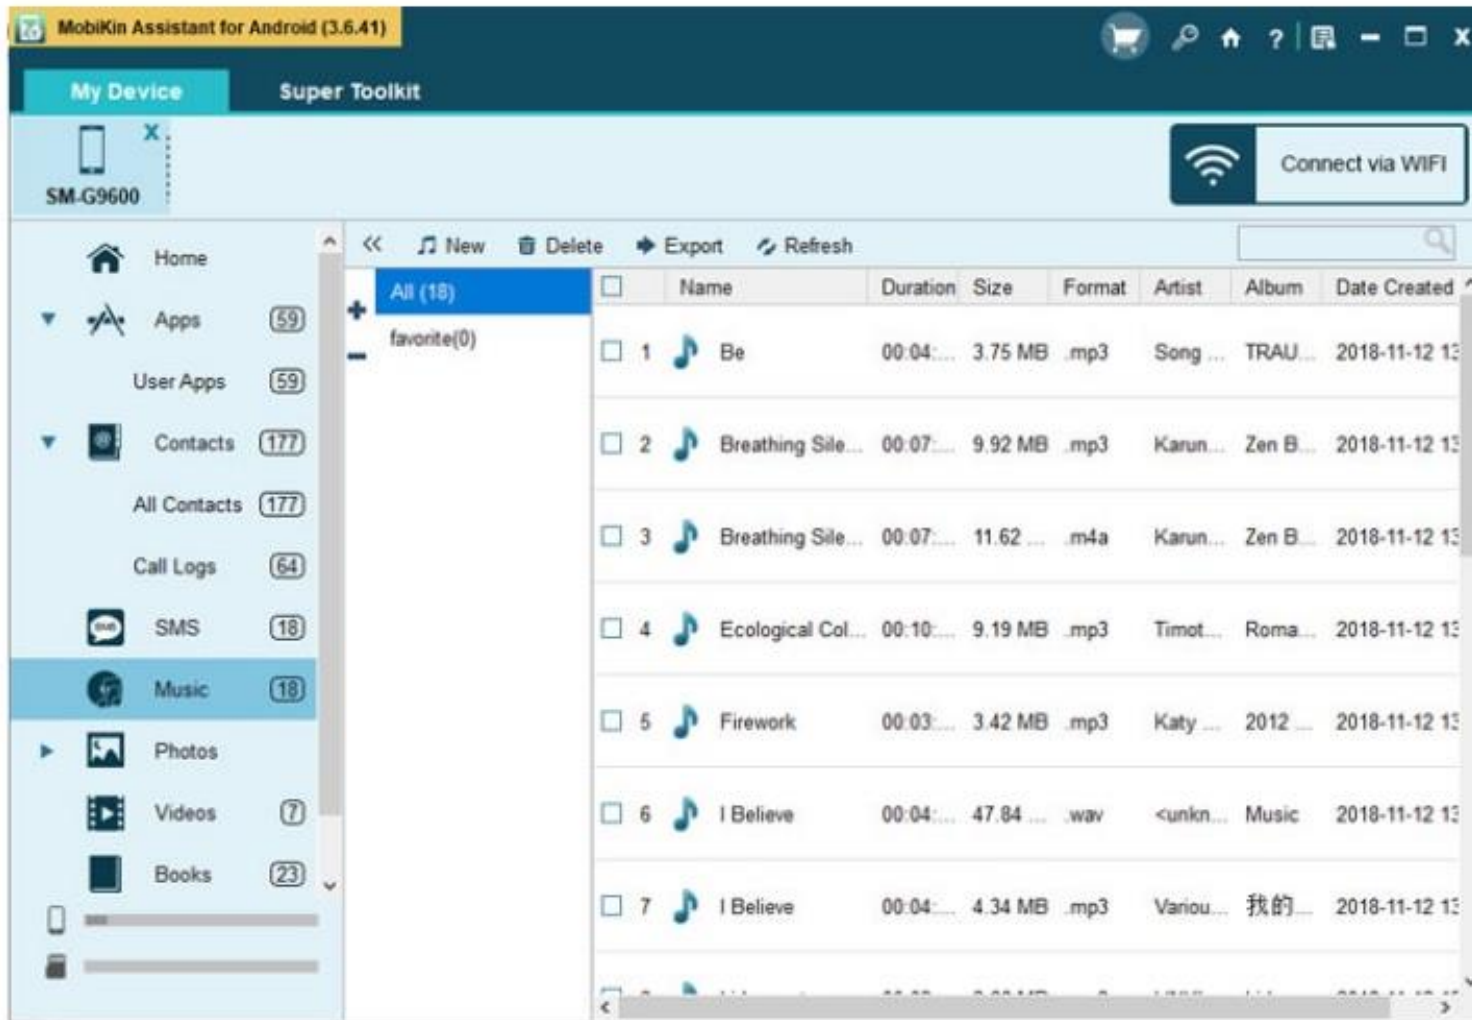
MobiKin Assistant for Android (3.6.41)

My Device
Super Toolkit

SM-G9600

Connect via WIFI

Home
Apps (59)
User Apps (59)
Contacts (177)
All Contacts (177)
Call Logs (64)
SMS (18)
Music (18)
Photos
Videos (7)
Books (23)

New Delete Export Refresh

All (18)
favorite(0)

| | Name | Duration | Size | Format | Artist | Album | Date Created |
|---|---|---|---|---|---|---|---|
| 1 | Be | 00:04:... | 3.75 MB | .mp3 | Song ... | TRAU... | 2018-11-12 1 |
| 2 | Breathing Sile... | 00:07:... | 9.92 MB | .mp3 | Karun... | Zen B... | 2018-11-12 1 |
| 3 | Breathing Sile... | 00:07:... | 11.62 ... | .m4a | Karun... | Zen B... | 2018-11-12 1 |
| 4 | Ecological Col... | 00:10:... | 9.19 MB | .mp3 | Timot... | Roma... | 2018-11-12 1 |
| 5 | Firework | 00:03:... | 3.42 MB | .mp3 | Katy ... | 2012 ... | 2018-11-12 1 |
| 6 | I Believe | 00:04:... | 47.84 ... | .wav | <unkn... | Music | 2018-11-12 1 |
| 7 | I Believe | 00:04:... | 4.34 MB | .mp3 | Variou... | 我的... | 2018-11-12 1 |